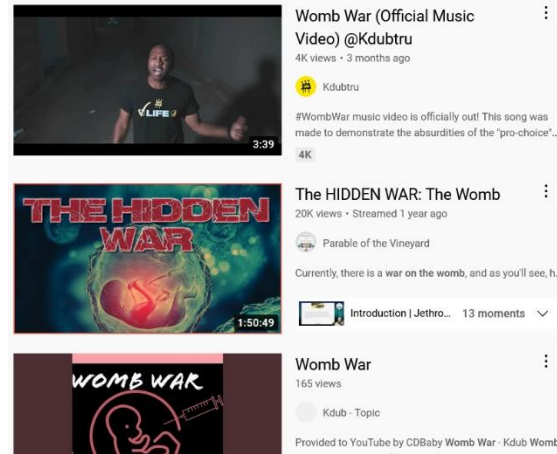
LIFE

3:39

Womb War (Official Music Video) @Kdubtru

4K views • 3 months ago

Kdubtru

#WombWar music video is officially out! This song was made to demonstrate the absurdities of the "pro-choice"...

4K

THE HIDDEN WAR

1:50:49

The HIDDEN WAR: The Womb

20K views • Streamed 1 year ago

Parable of the Vineyard

Currently, there is a war on the womb, and as you'll see, h...

Introduction | Jethro... 13 moments

WOMB WAR

Womb War

165 views

Kdub - Topic

Provided to YouTube by CDBaby Womb War · Kdub Womb